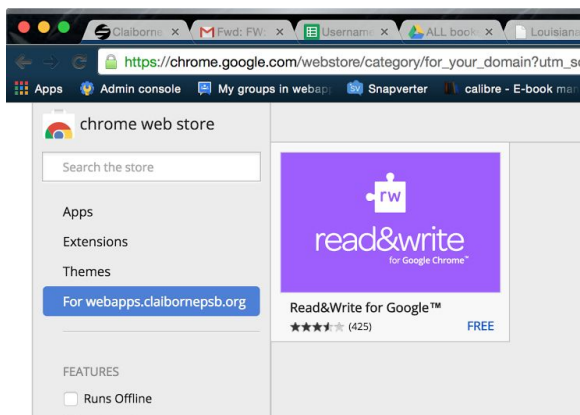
Claiborne ×
Fwd: FW ×
Username ×
ALL book ×
Louisian

https://chrome.google.com/webstore/category/for_your_domain?utm_s

Apps
Admin console
My groups in webap
SV Snapverter
calibre - E-book ma

chrome web store

Search the store

Apps
Extensions
Themes
For webapps.clairbornepsb.org

FEATURES
Runs Offline

rw
read&write
for Google Chrome™

Read&Write for Google™
(425)
FREE